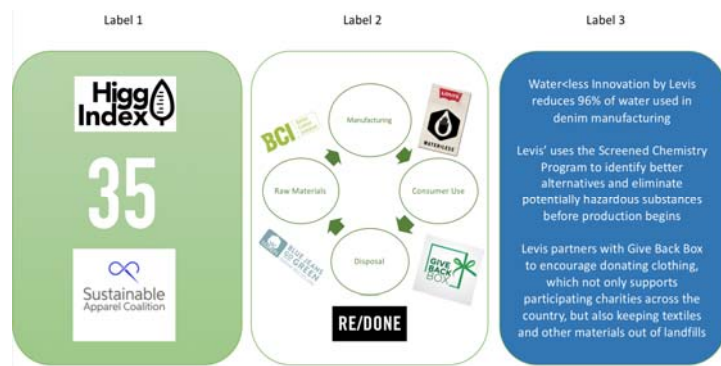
Label 1

Higg Index

35

Sustainable Apparel Coalition

Label 2

BCI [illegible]

Manufacturing

Levi's

WATERLESS

Raw Materials

Consumer Use

Disposal

BLUE JEANS GO GREEN

GIVE BACK BOX

RE/DONE

Label 3

Water<less Innovation by Levis reduces 96% of water used in denim manufacturing

Levis' uses the Screened Chemistry Program to identify better alternatives and eliminate potentially hazardous substances before production begins

Levis partners with Give Back Box to encourage donating clothing, which not only supports participating charities across the country, but also keeping textiles and other materials out of landfills